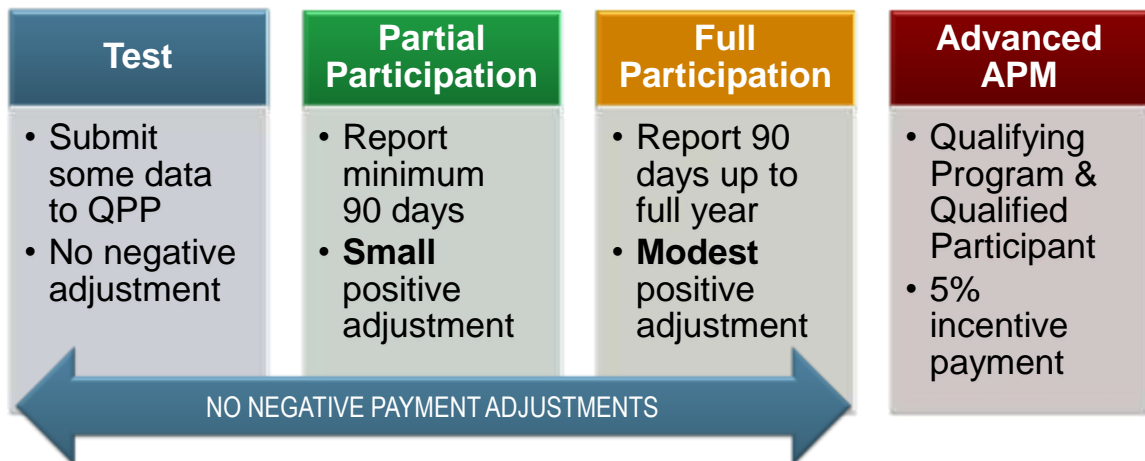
Test

• Submit some data to QPP
• No negative adjustment

Partial Participation

• Report minimum 90 days
• **Small** positive adjustment

Full Participation

• Report 90 days up to full year
• **Modest** positive adjustment

Advanced APM

• Qualifying Program & Qualified Participant
• 5% incentive payment

NO NEGATIVE PAYMENT ADJUSTMENTS